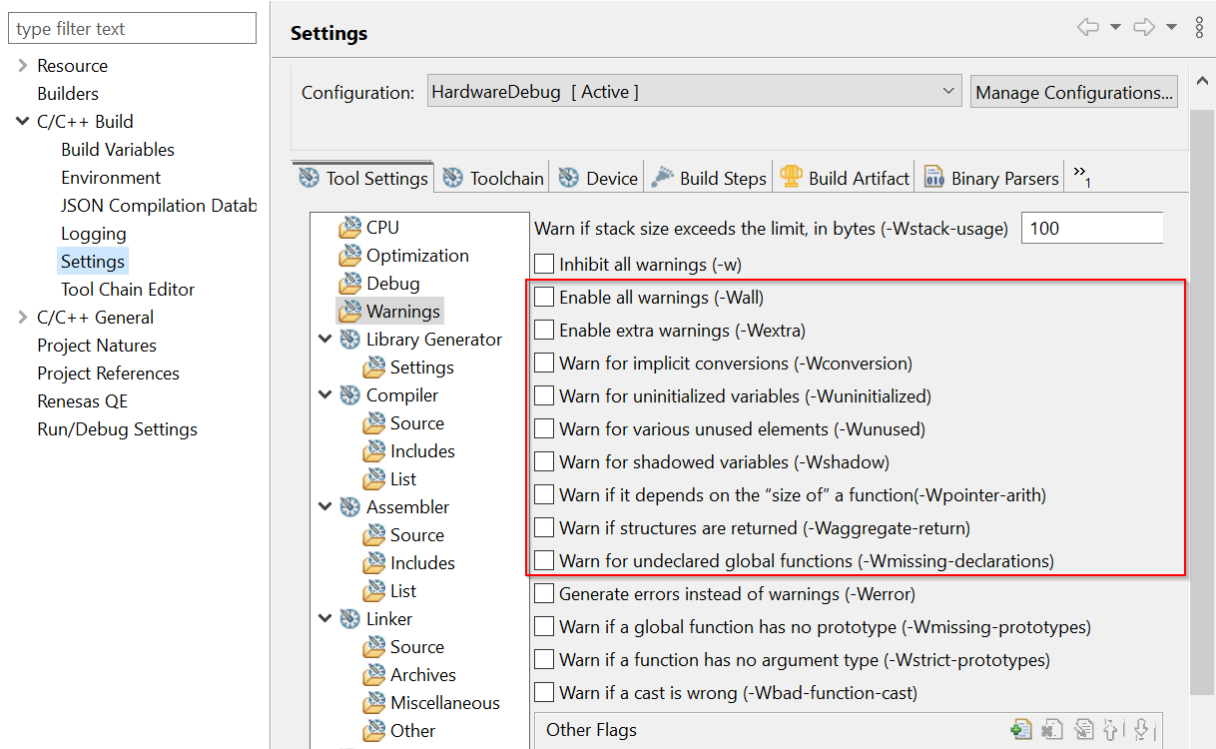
type filter text

Resource
Builders
C/C++ Build
Build Variables
Environment
JSON Compilation Datab
Logging
Settings
Tool Chain Editor
C/C++ General
Project Natures
Project References
Renesas QE
Run/Debug Settings

Settings

Configuration: HardwareDebug [ Active ]
Manage Configurations...

Tool Settings | Toolchain | Device | Build Steps | Build Artifact | Binary Parsers | »1

CPU
Optimization
Debug
Warnings
Library Generator
Settings
Compiler
Source
Includes
List
Assembler
Source
Includes
List
Linker
Source
Archives
Miscellaneous
Other

Warn if stack size exceeds the limit, in bytes (-Wstack-usage) 100
Inhibit all warnings (-w)
Enable all warnings (-Wall)
Enable extra warnings (-Wextra)
Warn for implicit conversions (-Wconversion)
Warn for uninitialized variables (-Wuninitialized)
Warn for various unused elements (-Wunused)
Warn for shadowed variables (-Wshadow)
Warn if it depends on the “size of” a function(-Wpointer-arith)
Warn if structures are returned (-Waggregate-return)
Warn for undeclared global functions (-Wmissing-declarations)
Generate errors instead of warnings (-Werror)
Warn if a global function has no prototype (-Wmissing-prototypes)
Warn if a function has no argument type (-Wstrict-prototypes)
Warn if a cast is wrong (-Wbad-function-cast)
Other Flags